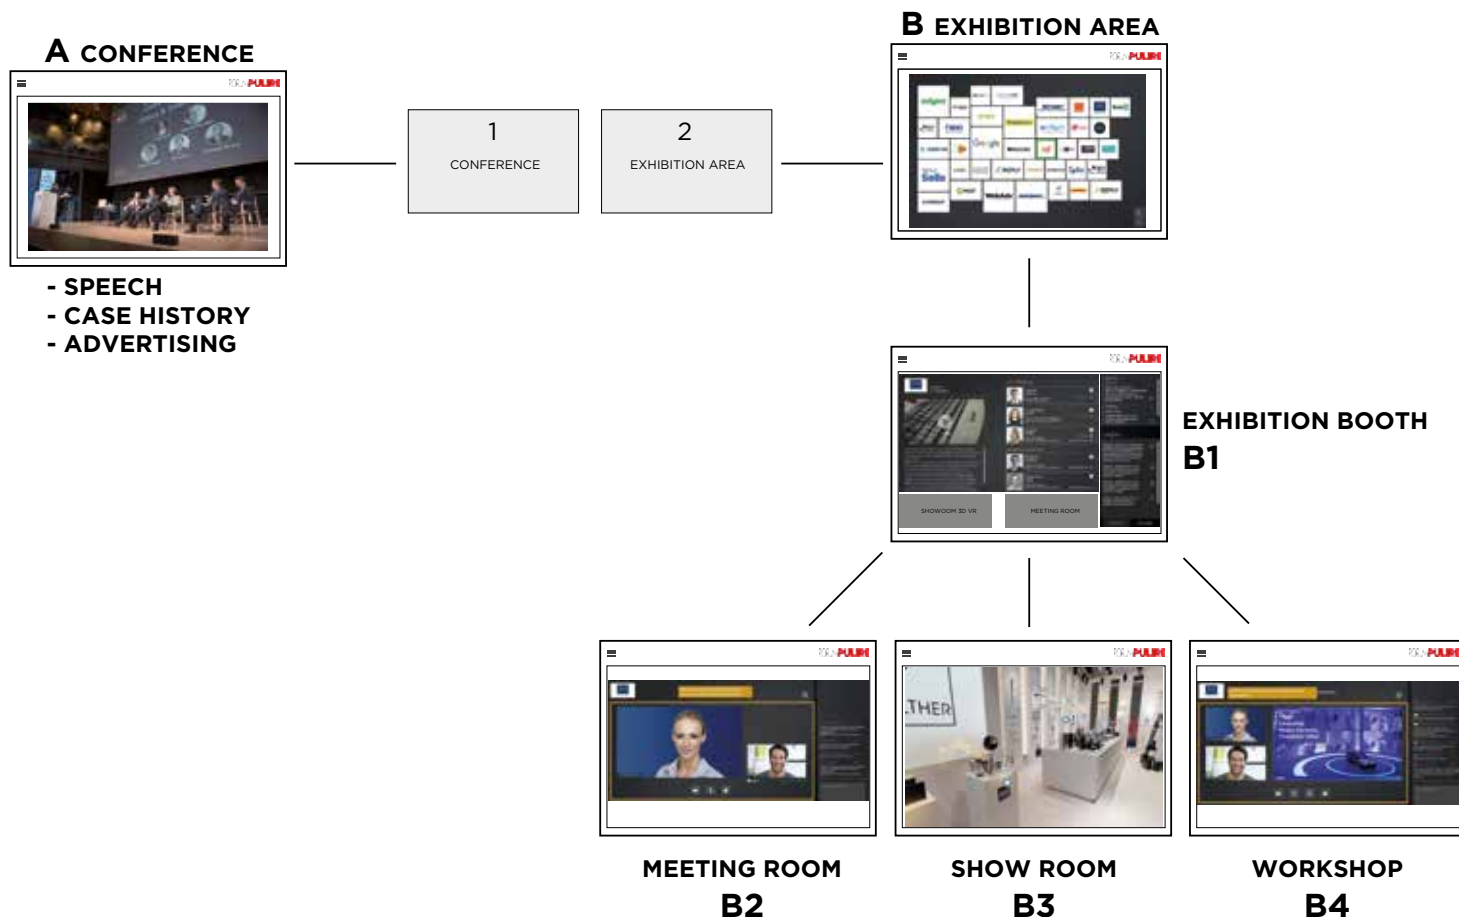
A CONFERENCE

- SPEECH
- CASE HISTORY
- ADVERTISING

1
CONFERENCE

2
EXHIBITION AREA

B EXHIBITION AREA

SHOWROOM 3D VR
MEETING ROOM

EXHIBITION BOOTH
B1

MEETING ROOM
B2

.THER

SHOW ROOM
B3

WORKSHOP
B4